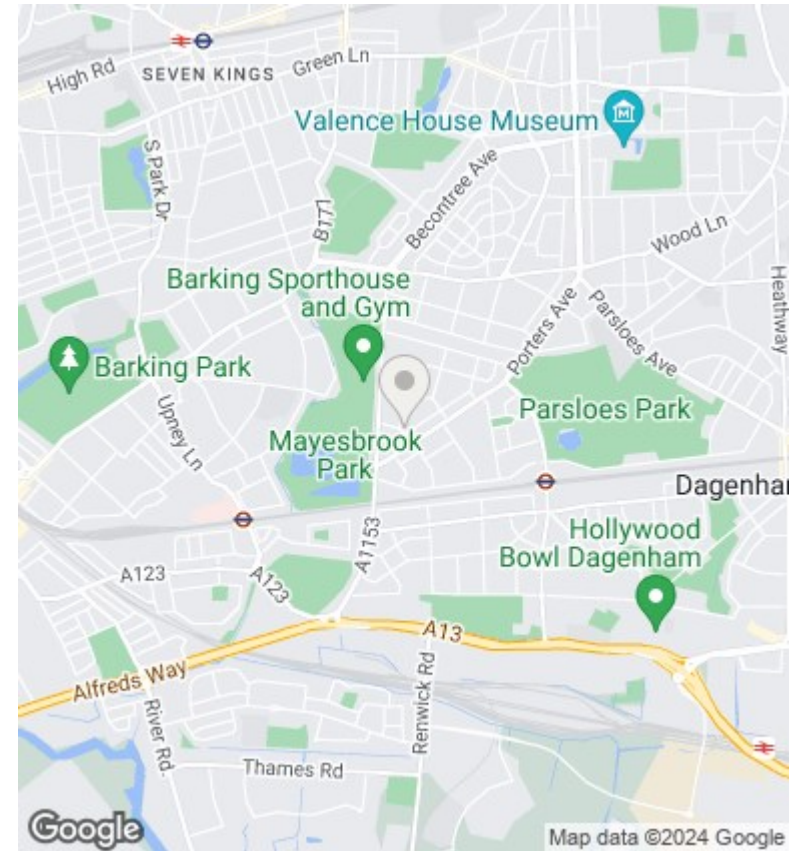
High Rd
SEVEN KINGS
Green Ln
Valence House Museum
S Park Dr
B177
Becontree Ave
Wood Ln
Heathway
Barking Sporthouse and Gym
Porters Ave
Parsloes Ave
Barking Park
Upney Ln
Parsloes Park
Mayesbrook Park
Dagenhar
A1153
Hollywood Bowl Dagenham
A123
A123
A13
Alfreds Way
River Rd.
Renwick Rd
Thames Rd
Google
Map data ©2024 Google